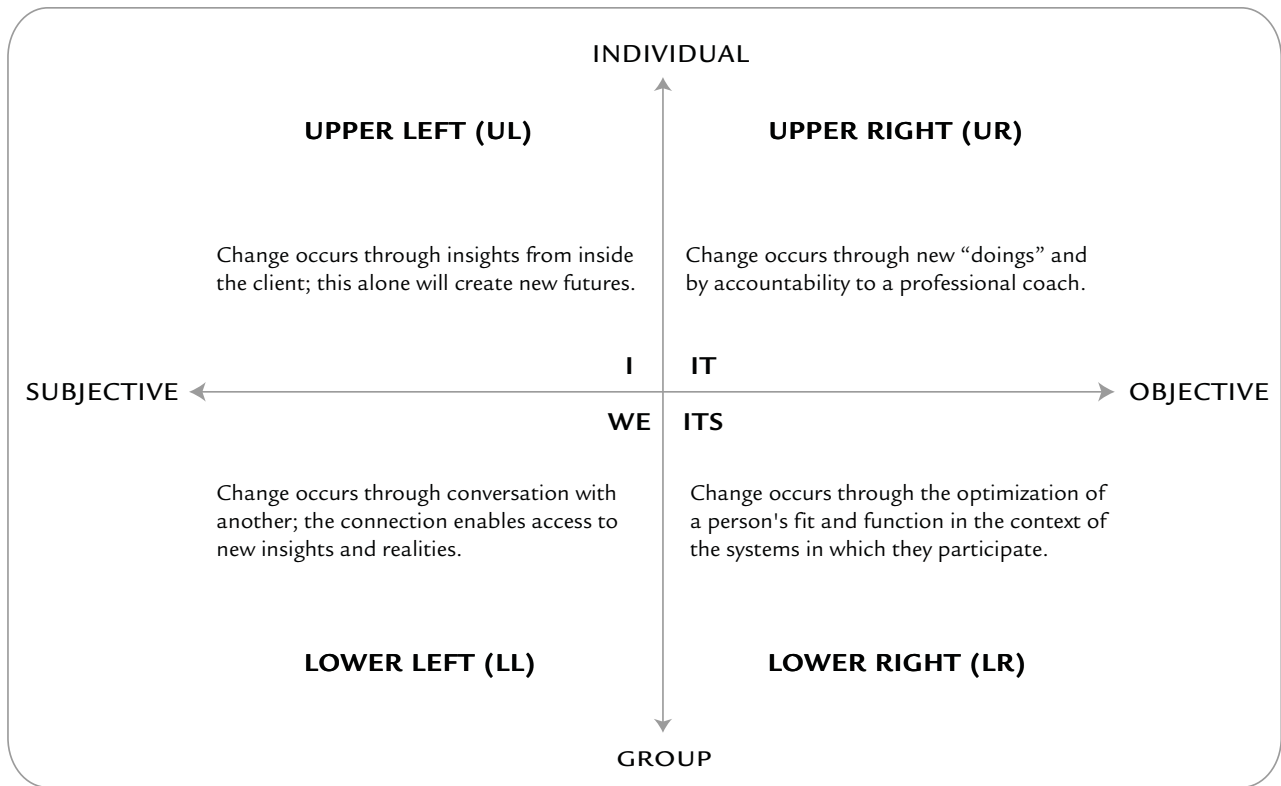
INDIVIDUAL

UPPER LEFT (UL)

UPPER RIGHT (UR)

Change occurs through insights from inside the client; this alone will create new futures.

Change occurs through new “doings” and by accountability to a professional coach.

I

IT

SUBJECTIVE

OBJECTIVE

WE

ITS

Change occurs through conversation with another; the connection enables access to new insights and realities.

Change occurs through the optimization of a person's fit and function in the context of the systems in which they participate.

LOWER LEFT (LL)

LOWER RIGHT (LR)

GROUP